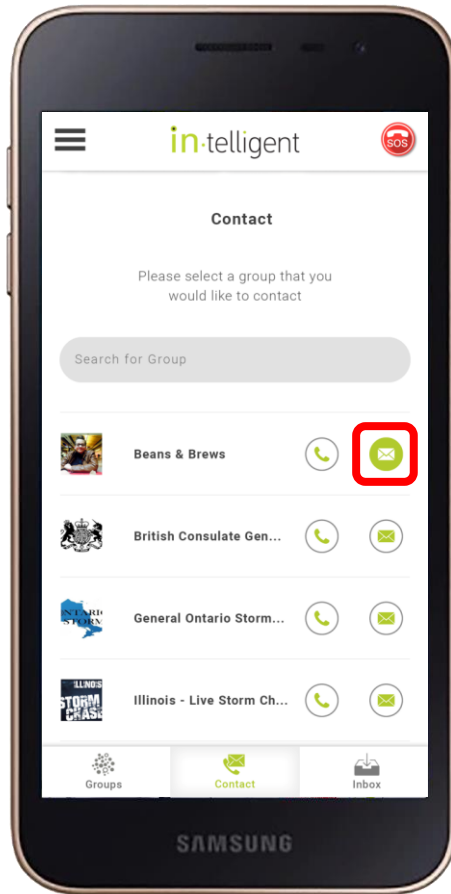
in·telligent

SOS

Contact

Please select a group that you would like to contact

Search for Group

Beans & Brews

British Consulate Gen...

General Ontario Storm...

Illinois - Live Storm Ch...

Groups

Contact

Inbox

SAMSUNG